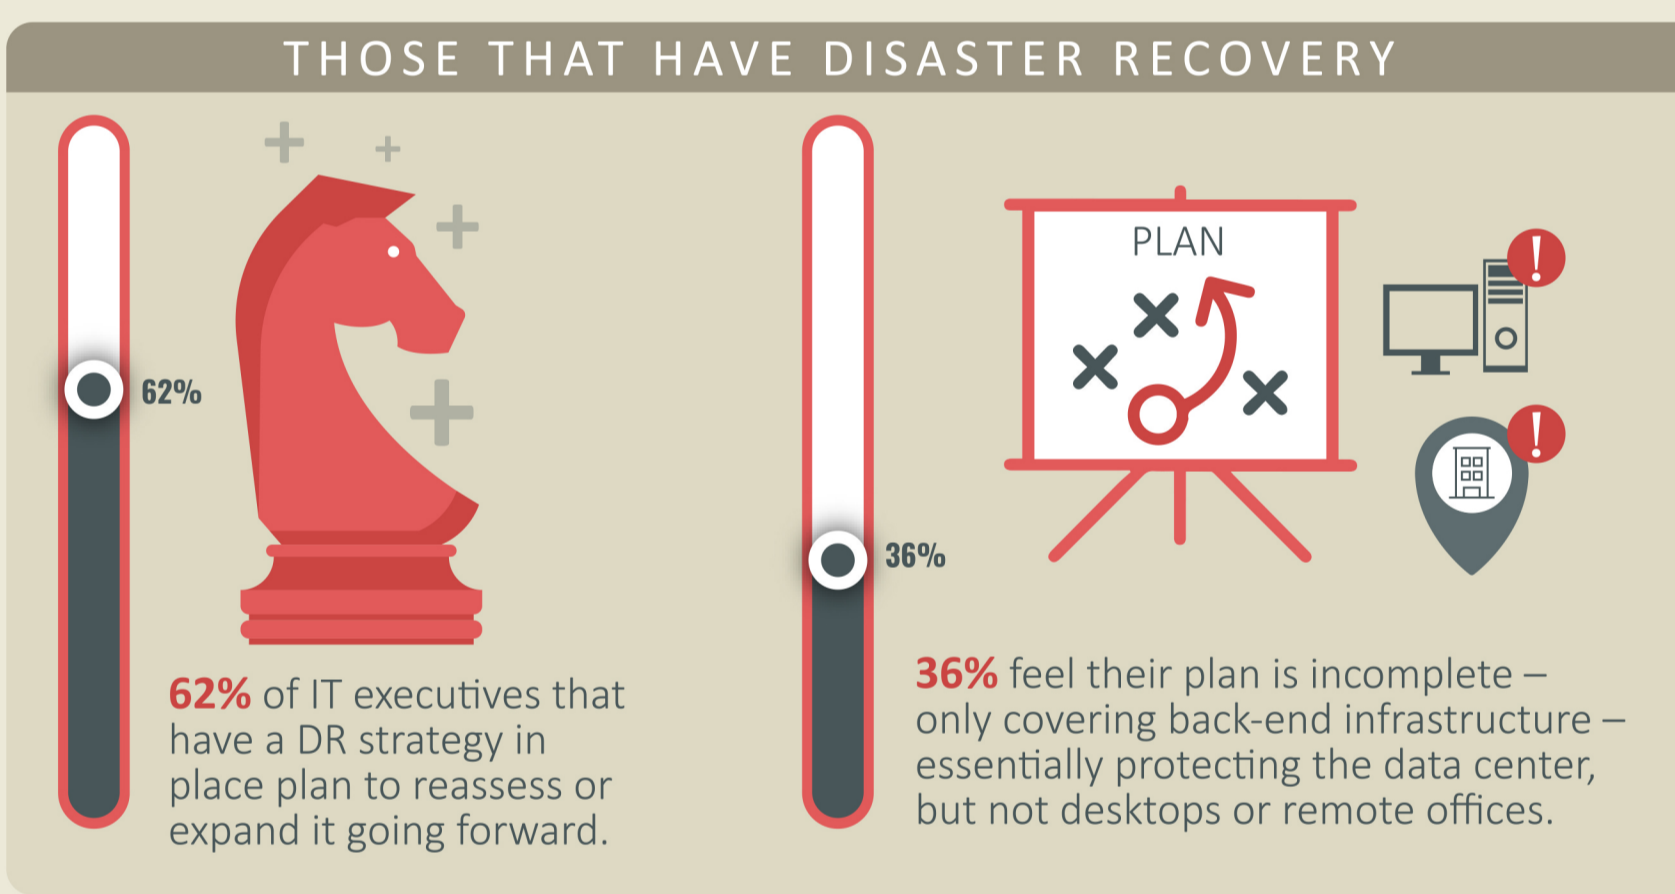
THOSE THAT HAVE DISASTER RECOVERY

62%

62% of IT executives that have a DR strategy in place plan to reassess or expand it going forward.

PLAN

36%

36% feel their plan is incomplete – only covering back-end infrastructure – essentially protecting the data center, but not desktops or remote offices.